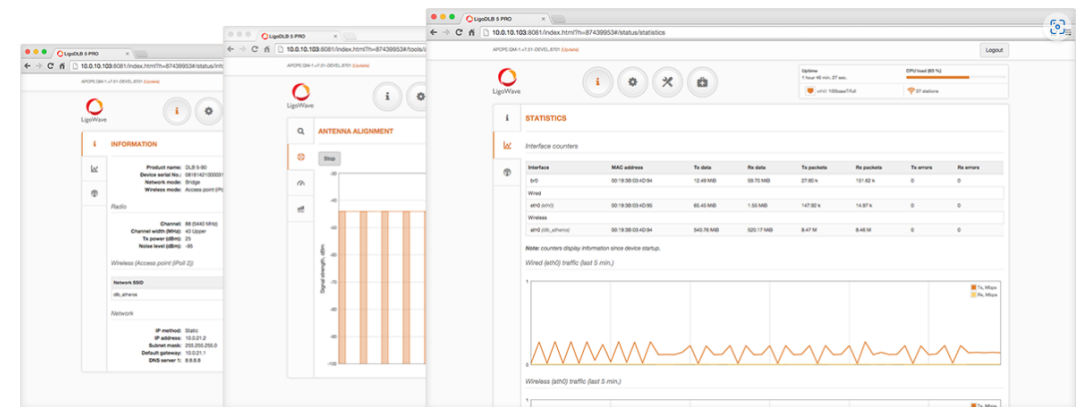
LigoDLB 5 PRO
10.0.10.103:8081/index.html?h=874399534#/status/info
APCPE.QM-1.v7.51-DEVEL.8701 (Update)
LigoWave
INFORMATION
Product name: DLB 5-90
Device serial No.: 081614210000
Network mode: Bridge
Wireless mode: Access point (P
Radio
Channel: 88 (5440 MHz)
Channel width (MHz): 40 Upper
Tx power (dBm): 25
Noise level (dBm): -95
Wireless (Access point (iPoll 2))
Network SSID
dlb_airlence
Network
IP method: Static
IP address: 10.0.21.2
Subnet mask: 255.255.255.0
Default gateway: 10.0.21.1
DNS server 1: 8.8.8.8

LigoDLB 5 PRO
10.0.10.103:8081/index.html?h=874399534#/tools/
APCPE.QM-1.v7.51-DEVEL.8701 (Update)
LigoWave
ANTENNA ALIGNMENT
Stop
Signal strength, dBm
-100

LigoDLB 5 PRO
10.0.10.103:8081/index.html?h=874399534#/status/statistics
APCPE.QM-1.v7.51-DEVEL.8701 (Update)
Logout
LigoWave
Uptime
1 hour 40 min, 27 sec.
CPU load (65 %)
eth0: 100baseT-Full
27 stations
STATISTICS
Interface counters

| Interface | MAC address | Tx data | Rx data | Tx packets | Rx packets | Tx errors | Rx errors |
|---|---|---|---|---|---|---|---|
| br0 | 00:19:3B:03:4D:94 | 12.49 MiB | 59.70 MiB | 27.60 k | 131.62 k | 0 | 0 |
| Wired | | | | | | | |
| eth0 (eth0) | 00:19:3B:03:4D:94 | 65.45 MiB | 1.55 MiB | 147.92 k | 14.97 k | 0 | 0 |
| Wireless | | | | | | | |
| ath0 (dlb_airlence) | 00:19:3B:03:4D:94 | 545.76 MiB | 525.17 MiB | 8.47 M | 8.48 M | 0 | 0 |

Note: counters display information since device startup.
Wired (eth0) traffic (last 5 min.)
Tx, Mbps
Rx, Mbps
Wireless (ath0) traffic (last 5 min.)
Tx, Mbps